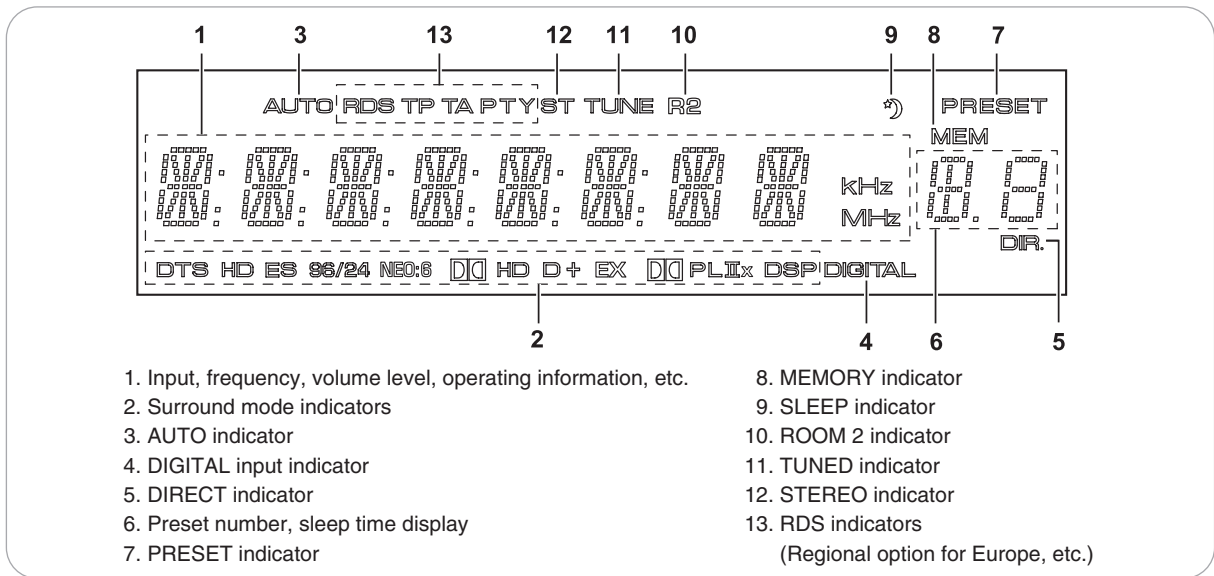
1 3 13 12 11 10 9 8 7

AUTO RDS TP TA PTY ST TUNE R2 PRESET

MEM

kHz
MHz

DIR.

DTS HD ES 96/24 NEO:6 HD D+ EX PLIIx DSP DIGITAL

2 4 6 5

1. Input, frequency, volume level, operating information, etc.
2. Surround mode indicators
3. AUTO indicator
4. DIGITAL input indicator
5. DIRECT indicator
6. Preset number, sleep time display
7. PRESET indicator

8. MEMORY indicator
9. SLEEP indicator
10. ROOM 2 indicator
11. TUNED indicator
12. STEREO indicator
13. RDS indicators
(Regional option for Europe, etc.)